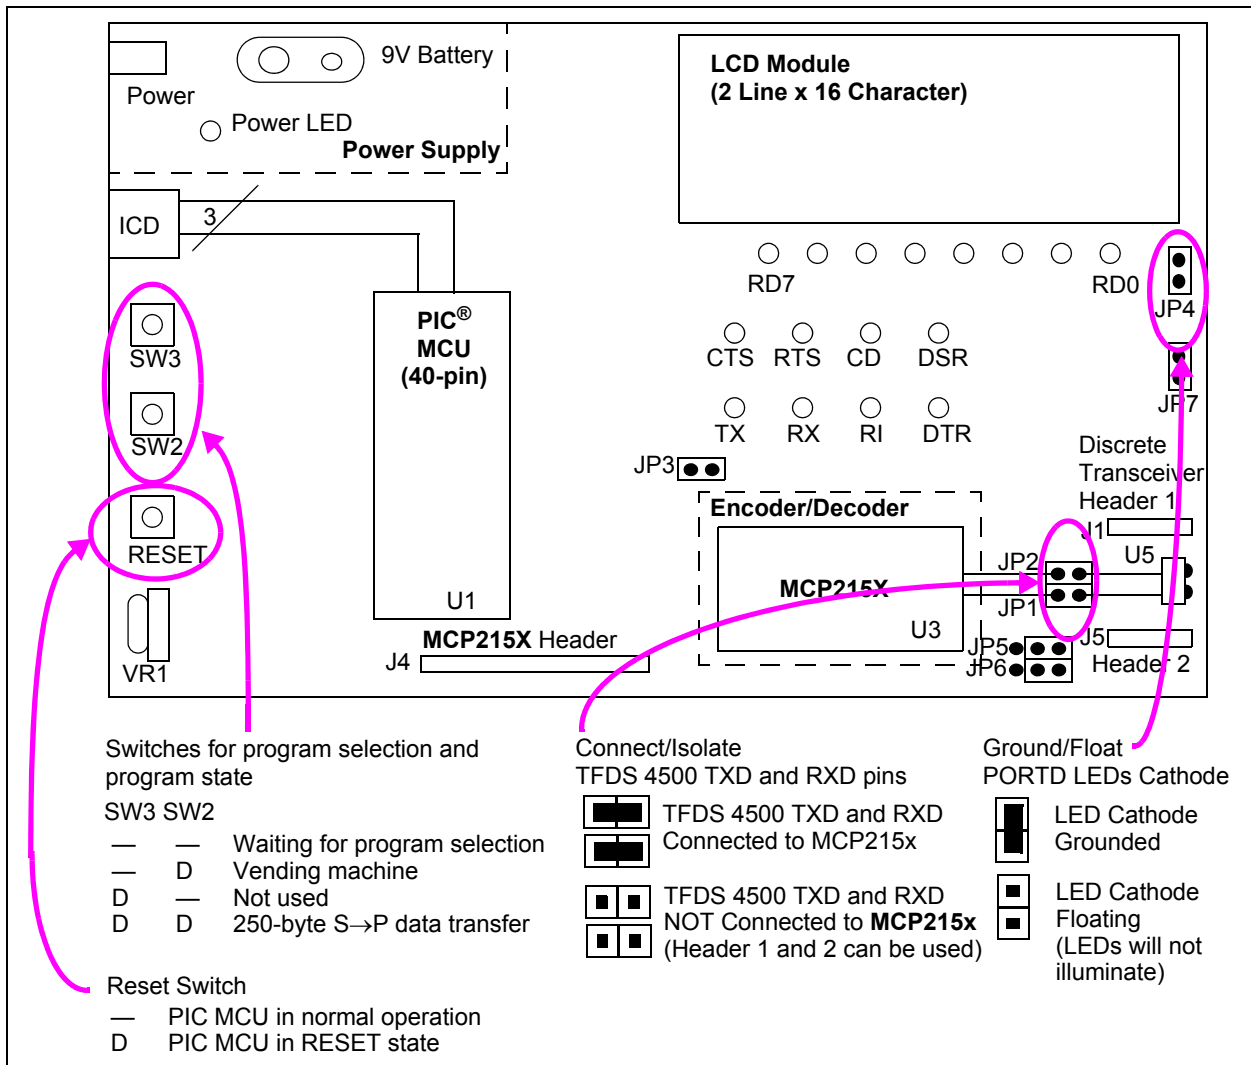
9V Battery
Power
Power LED
Power Supply

LCD Module
(2 Line x 16 Character)

ICD
3

PIC®
MCU
(40-pin)

U1

SW3
SW2
RESET
VR1

RD7
RD0
JP4
CTS RTS CD DSR
JP7
TX RX RI DTR
JP3
Discrete
Transceiver
Header 1
Encoder/Decoder
J1
JP2
U5
MCP215X
JP1
U3
JP5
J5
JP6
Header 2
J4
MCP215X Header

Switches for program selection and program state
SW3 SW2
— — Waiting for program selection
— D Vending machine
D — Not used
D D 250-byte S→P data transfer

Reset Switch
— PIC MCU in normal operation
D PIC MCU in RESET state

Connect/Isolate
TFDS 4500 TXD and RXD pins
TFDS 4500 TXD and RXD
Connected to MCP215x
TFDS 4500 TXD and RXD
NOT Connected to MCP215x
(Header 1 and 2 can be used)

Ground/Float
PORTD LEDs Cathode
LED Cathode
Grounded
LED Cathode
Floating
(LEDs will not illuminate)